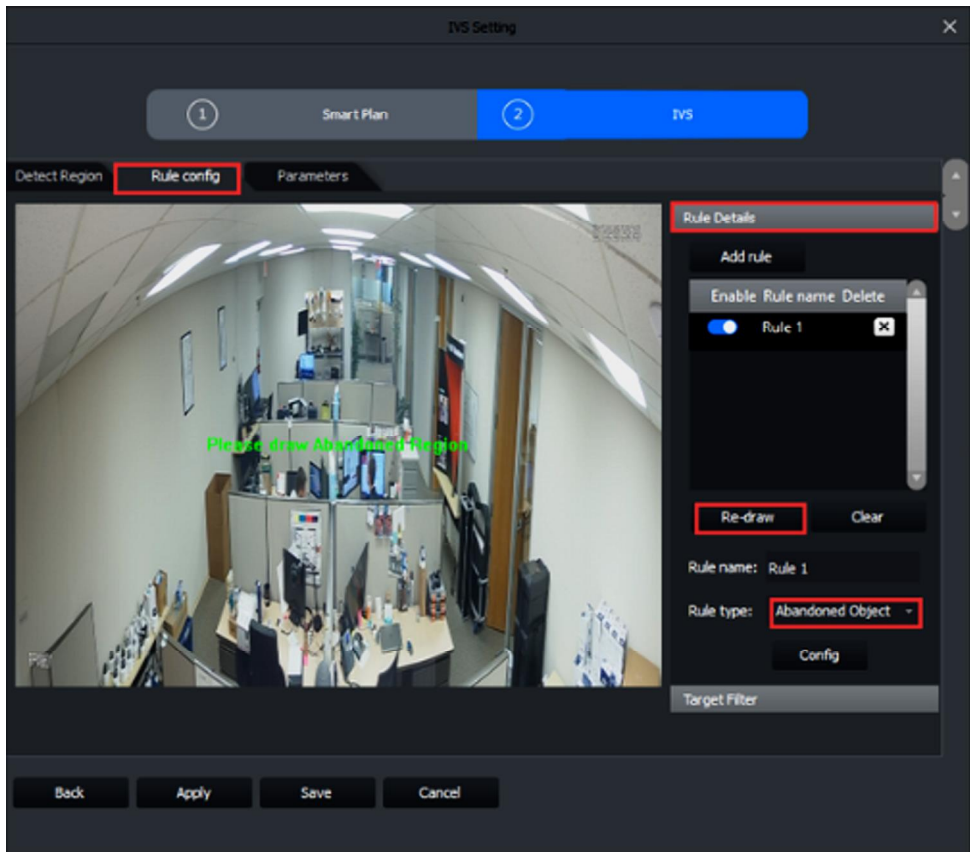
IVS Setting

1 Smart Plan

2 IVS

Detect Region
Rule config
Parameters

Please draw Abandoned Region

Rule Details

Add rule

| Enable | Rule name | Delete |
|---|---|---|
| | Rule 1 | |

Re-draw
Clear

Rule name: Rule 1

Rule type: Abandoned Object

Config

Target Filter

Back
Apply
Save
Cancel